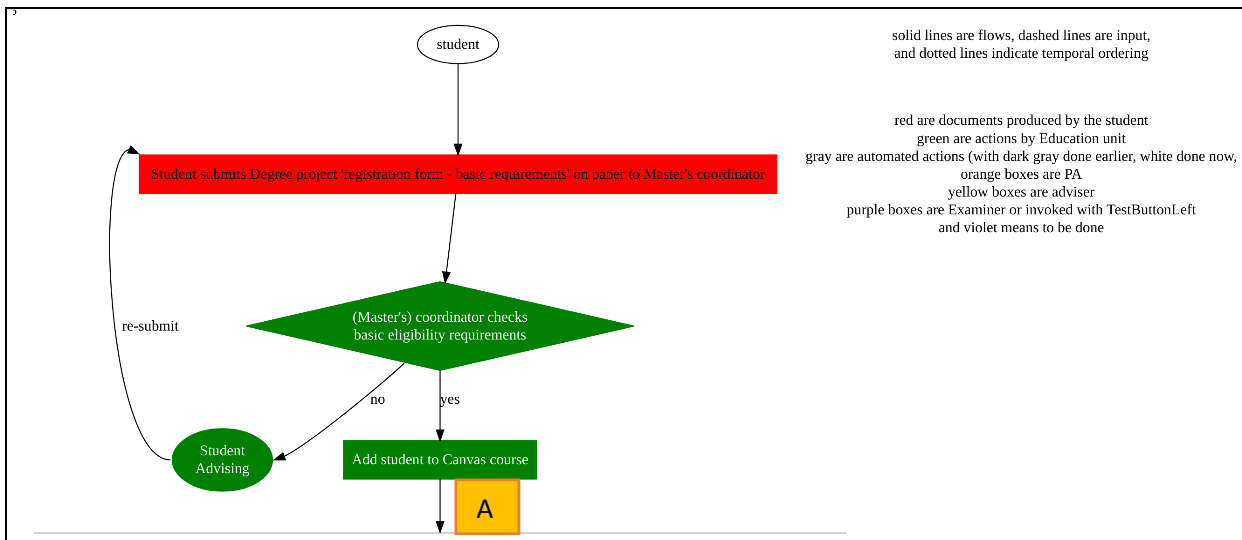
student

Student submits Degree project 'registration form - basic requirements' on paper to Master's coordinator

re-submit

(Master's) coordinator checks basic eligibility requirements

no

yes

Student Advising

Add student to Canvas course

A

solid lines are flows, dashed lines are input, and dotted lines indicate temporal ordering

red are documents produced by the student
green are actions by Education unit
gray are automated actions (with dark gray done earlier, white done now,
orange boxes are PA
yellow boxes are adviser
purple boxes are Examiner or invoked with TestButtonLeft
and violet means to be done